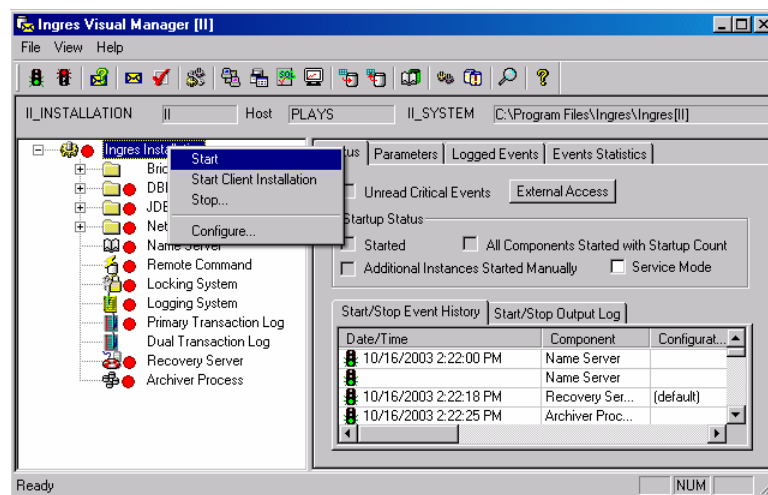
Ingres Visual Manager [II]

File View Help

II_INSTALLATION II Host PLAYS II_SYSTEM C:\Program Files\Ingres\Ingres[II]

Ingres Install
Bric
DBI
JDE
Net
Name Server
Remote Command
Locking System
Logging System
Primary Transaction Log
Dual Transaction Log
Recovery Server
Archiver Process

Start
Start Client Installation
Stop...
Configure...

tus | Parameters | Logged Events | Events Statistics

Unread Critical Events External Access

Startup Status
Started
All Components Started with Startup Count
Additional Instances Started Manually
Service Mode

Start/Stop Event History | Start/Stop Output Log

| Date/Time | Component | Configurat... |
|---|---|---|
| 10/16/2003 2:22:00 PM | Name Server | |
| | Name Server | |
| 10/16/2003 2:22:18 PM | Recovery Ser... | (default) |
| 10/16/2003 2:22:25 PM | Archiver Proc... | |

Ready NUM